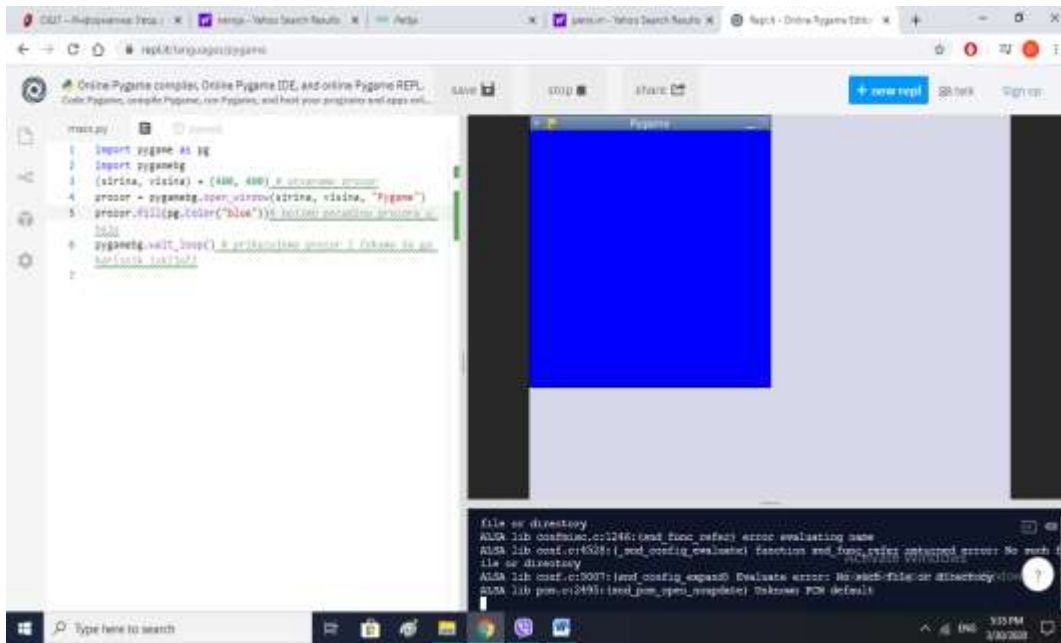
Online Pygame compiler, Online Pygame IDE, and online Pygame REPL
Code Pygame, compile Pygame, run Pygame, and host your programs and apps onl...

save
stop
share
+ new repl
Sign up

main.py

1 import pygame as pg
2 import pygamebg
3 (sirina, visina) = (400, 400) # otvaramo prozor
4 prozor = pygamebg.open_window(sirina, visina, "Pygame")
5 prozor.fill(pg.Color("blue")) # bojimo pozadinu prozora u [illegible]
6 pygamebg.wait_loop() # prikazujemo prozor i čekamo da ga korisnik isključi
7

Pygame

file or directory
ALSA lib confmisc.c:1246:(snd_func_refer) error evaluating name
ALSA lib conf.c:4528:(_snd_config_evaluate) function snd_func_refer returned error: No such file or directory
ALSA lib conf.c:5007:(snd_config_expand) Evaluate error: No such file or directory
ALSA lib pcm.c:2495:(snd_pcm_open_noupdate) Unknown PCM default

Activate Windows

Type here to search
ENG
3:35 PM
3/30/2020